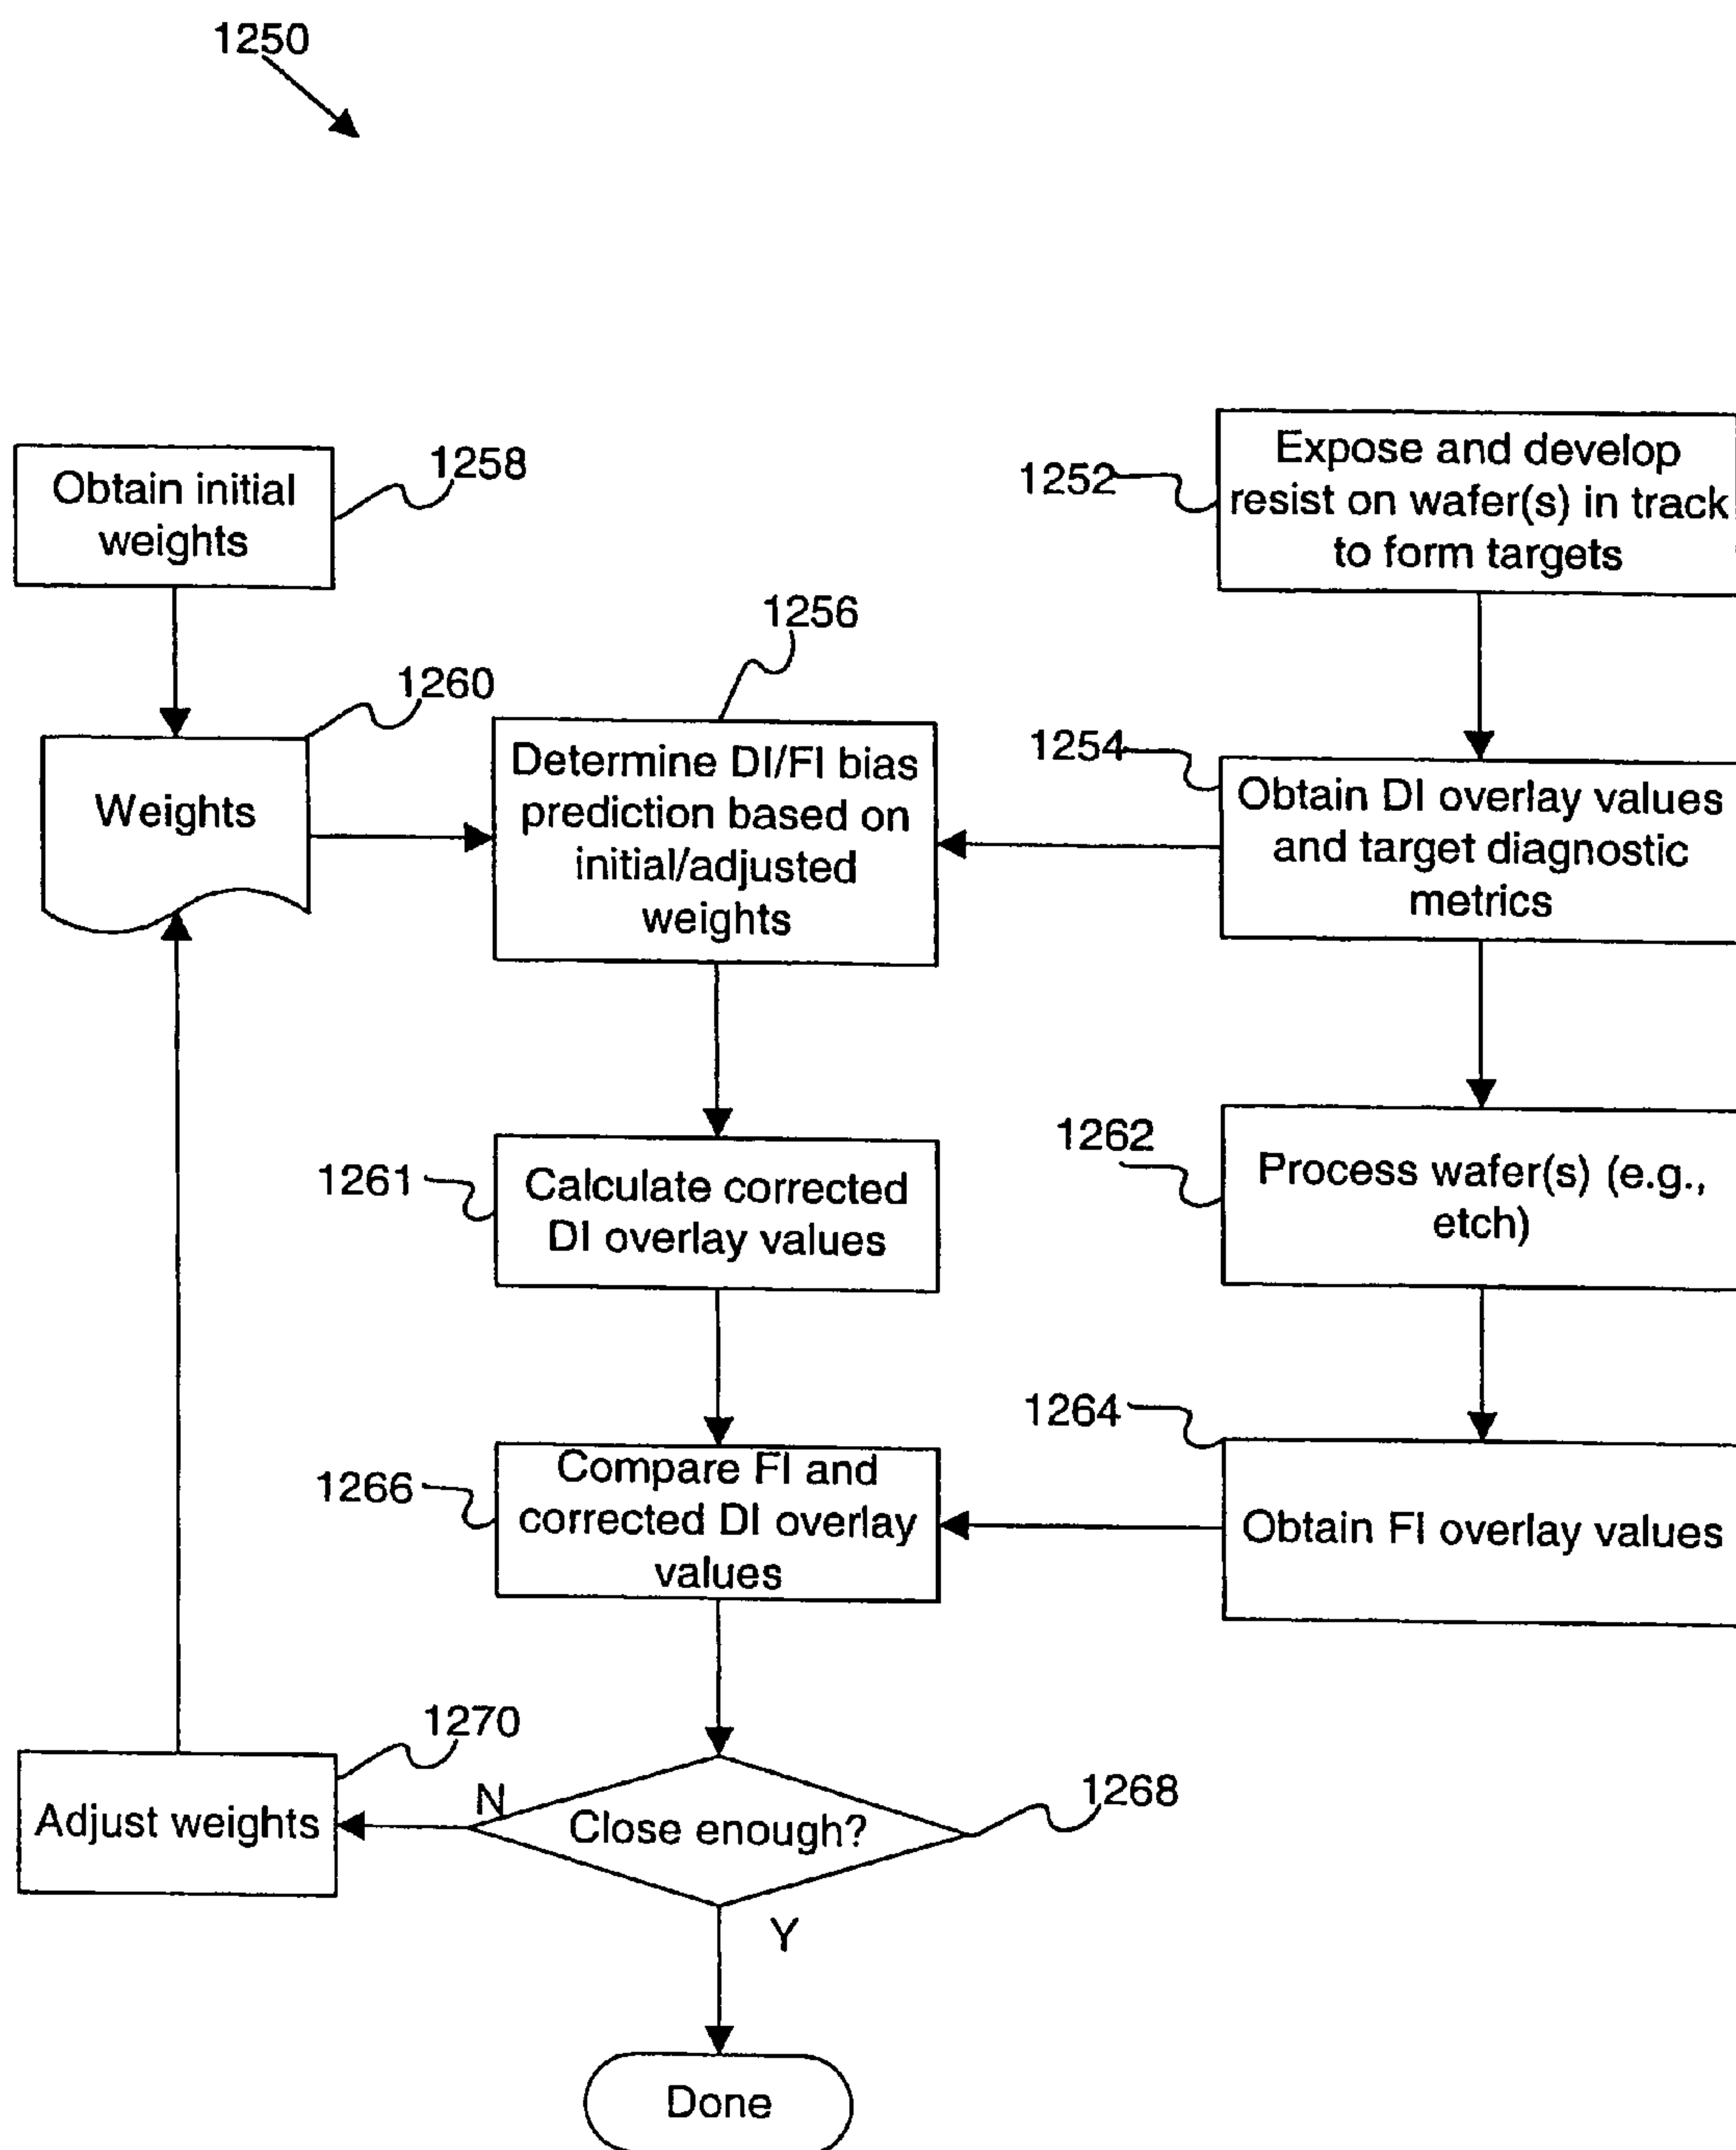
1250

Obtain initial weights

1258

1252

Expose and develop resist on wafer(s) in track to form targets

1256

1260

Weights

Determine DI/FI bias prediction based on initial/adjusted weights

1254

Obtain DI overlay values and target diagnostic metrics

1262

1261

Calculate corrected DI overlay values

Process wafer(s) (e.g., etch)

1264

1266

Compare FI and corrected DI overlay values

Obtain FI overlay values

1270

Adjust weights

N

Close enough?

1268

Y

Done